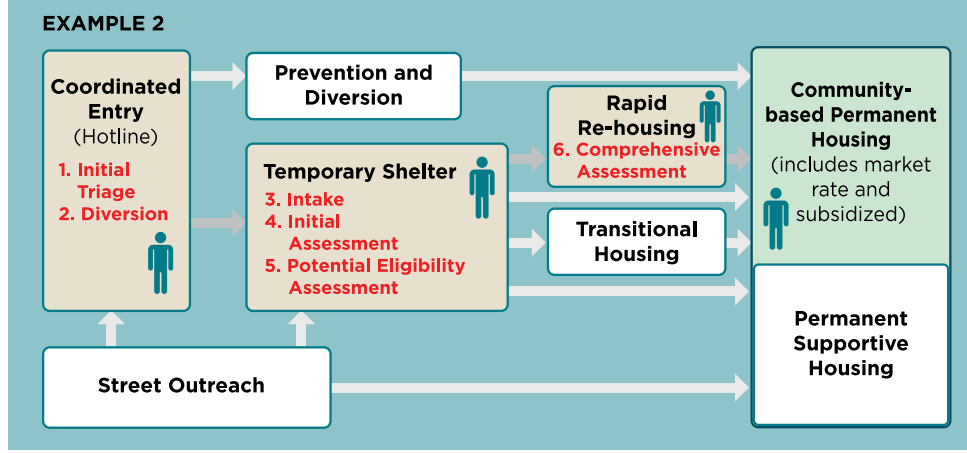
EXAMPLE 2

Coordinated Entry
(Hotline)
1. Initial Triage
2. Diversion

Prevention and Diversion

Temporary Shelter
3. Intake
4. Initial Assessment
5. Potential Eligibility Assessment

Rapid Re-housing
6. Comprehensive Assessment

Transitional Housing

Community-based Permanent Housing
(includes market rate and subsidized)

Permanent Supportive Housing

Street Outreach